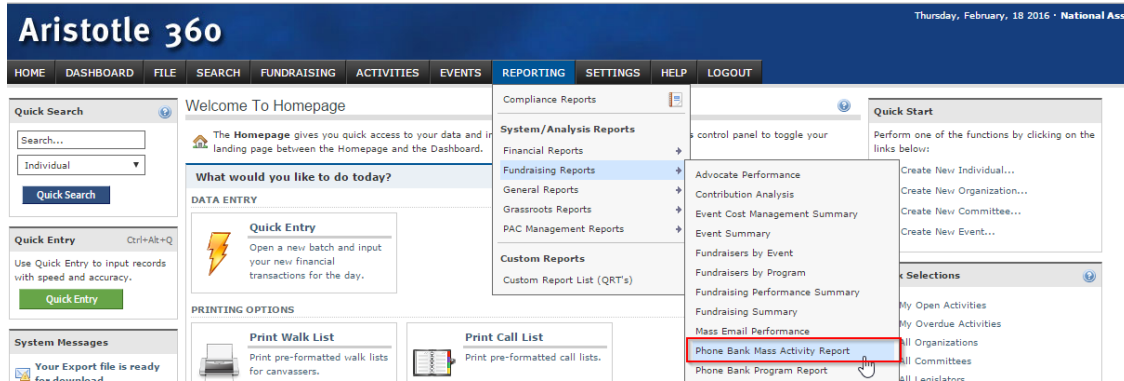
Aristotle 360

Thursday, February, 18 2016 · National Ass

HOME DASHBOARD FILE SEARCH FUNDRAISING ACTIVITIES EVENTS REPORTING SETTINGS HELP LOGOUT

Quick Search

Search...

Individual

Quick Search

Quick Entry Ctrl+Alt+Q

Use Quick Entry to input records with speed and accuracy.

Quick Entry

System Messages

Your Export file is ready for download

Welcome To Homepage

The Homepage gives you quick access to your data and in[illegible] s control panel to toggle your landing page between the Homepage and the Dashboard.

What would you like to do today?

DATA ENTRY

Quick Entry
Open a new batch and input your new financial transactions for the day.

PRINTING OPTIONS

Print Walk List
Print pre-formatted walk lists for canvassers.

Print Call List
Print pre-formatted call lists.

Compliance Reports

System/Analysis Reports
Financial Reports
Fundraising Reports
General Reports
Grassroots Reports
PAC Management Reports

Custom Reports
Custom Report List (QRT's)

Advocate Performance
Contribution Analysis
Event Cost Management Summary
Event Summary
Fundraisers by Event
Fundraisers by Program
Fundraising Performance Summary
Fundraising Summary
Mass Email Performance
Phone Bank Mass Activity Report
Phone Bank Program Report

Quick Start

Perform one of the functions by clicking on the links below:

Create New Individual...
Create New Organization...
Create New Committee...
Create New Event...

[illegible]k Selections

My Open Activities
My Overdue Activities
All Organizations
All Committees
All Legislators